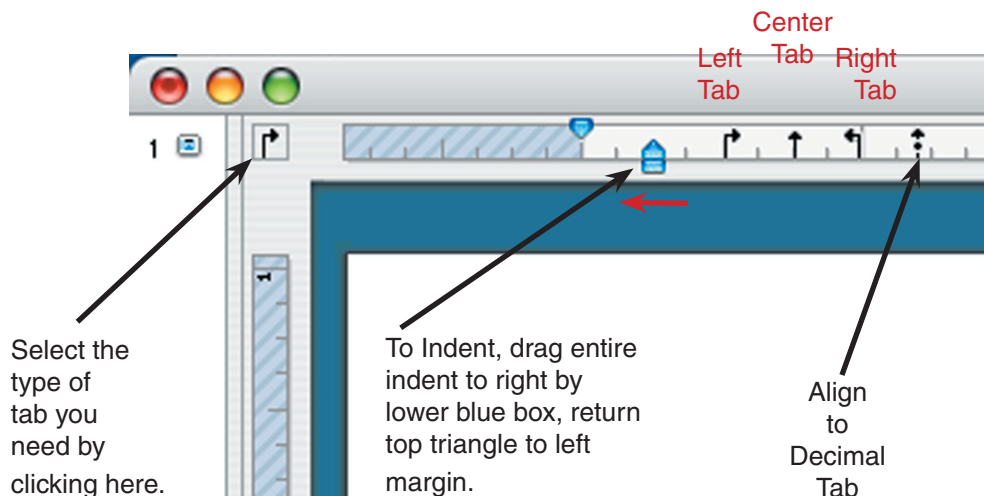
Left Tab

Center Tab

Right Tab

1

Select the type of tab you need by clicking here.

To Indent, drag entire indent to right by lower blue box, return top triangle to left margin.

Align to Decimal Tab